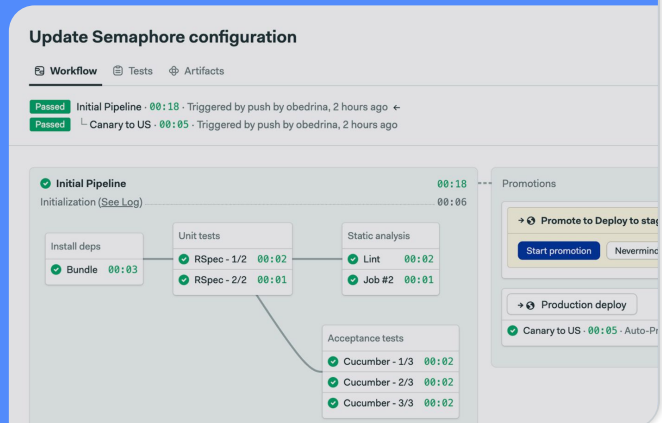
Update Semaphore configuration

Workflow Tests Artifacts

Passed Initial Pipeline · 00:18 · Triggered by push by obedrina, 2 hours ago ←
Passed └ Canary to US · 00:05 · Triggered by push by obedrina, 2 hours ago

Initial Pipeline 00:18
Initialization (See Log) 00:06

Install deps
Bundle 00:03

Unit tests
RSpec - 1/2 00:02
RSpec - 2/2 00:01

Static analysis
Lint 00:02
Job #2 00:01

Acceptance tests
Cucumber - 1/3 00:02
Cucumber - 2/3 00:02
Cucumber - 3/3 00:02

Promotions

→ Promote to Deploy to stag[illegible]
Start promotion Nevermind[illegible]

→ Production deploy
Canary to US · 00:05 · Auto-Pr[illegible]